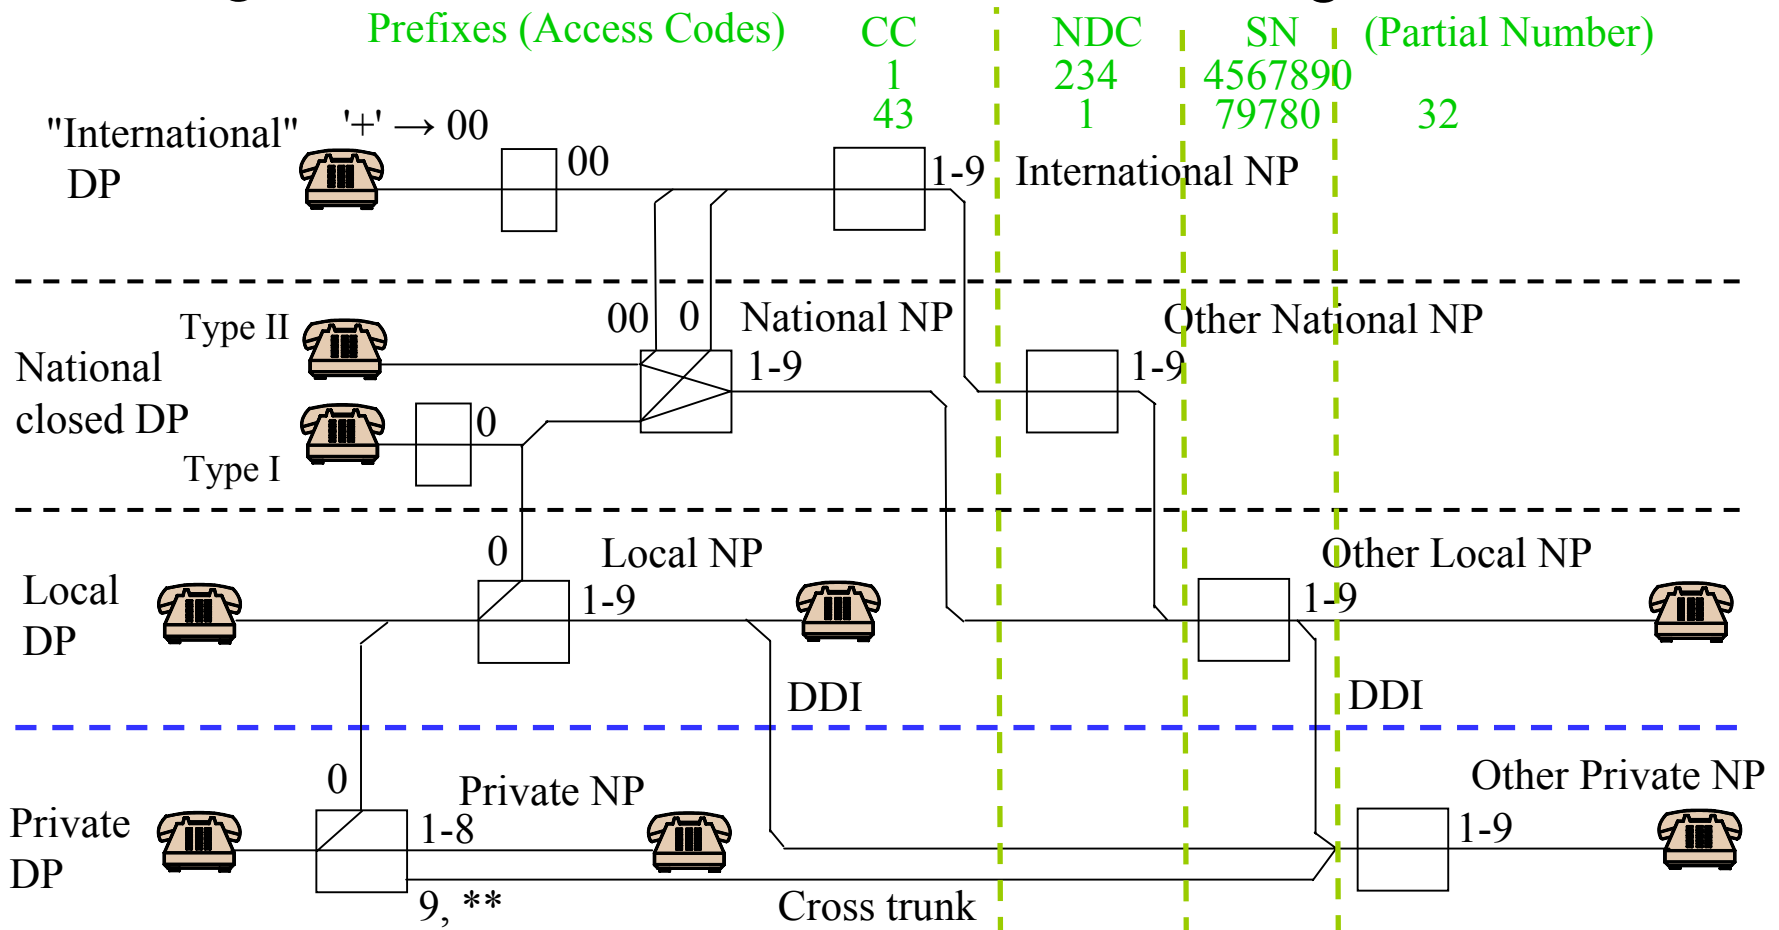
Prefixes (Access Codes) CC NDC SN (Partial Number)

1 234 4567890

43 1 79780 32

"International" DP '+' → 00

00

1-9 International NP

Type II

National closed DP

Type I

00 0 National NP

1-9

0

Other National NP

1-9

Local DP

0 Local NP

1-9

Other Local NP

1-9

DDI

DDI

Private DP

0 Private NP

1-8

9, **

Cross trunk

Other Private NP

1-9